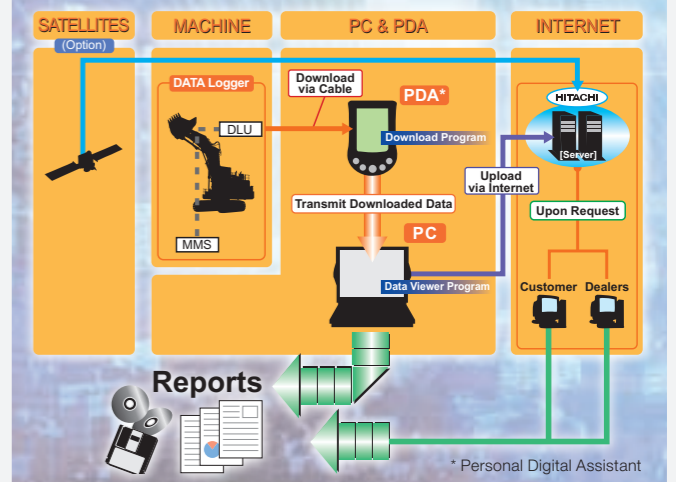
SATELLITES
(Option)
MACHINE
PC & PDA
INTERNET
DATA Logger
Download via Cable
PDA*
HITACHI
DLU
Download Program
[Server]
Upload via Internet
Transmit Downloaded Data
Upon Request
PC
MMS
Customer
Dealers
Data Viewer Program
Reports
* Personal Digital Assistant